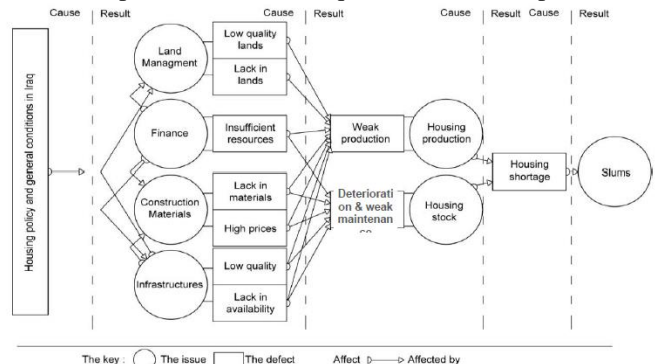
Cause | Result | Cause | Result | Cause | Result | Cause | Result

Housing policy and general conditions in Iraq

Land Managment

Low quality lands

Lack in lands

Finance

Insufficient resources

Construction Materials

Lack in materials

High prices

Infrastructures

Low quality

Lack in availability

Weak production

Deteriorati on & weak maintenan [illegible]

Housing production

Housing stock

Housing shortage

Slums

The key : The issue The defect Affect Affected by